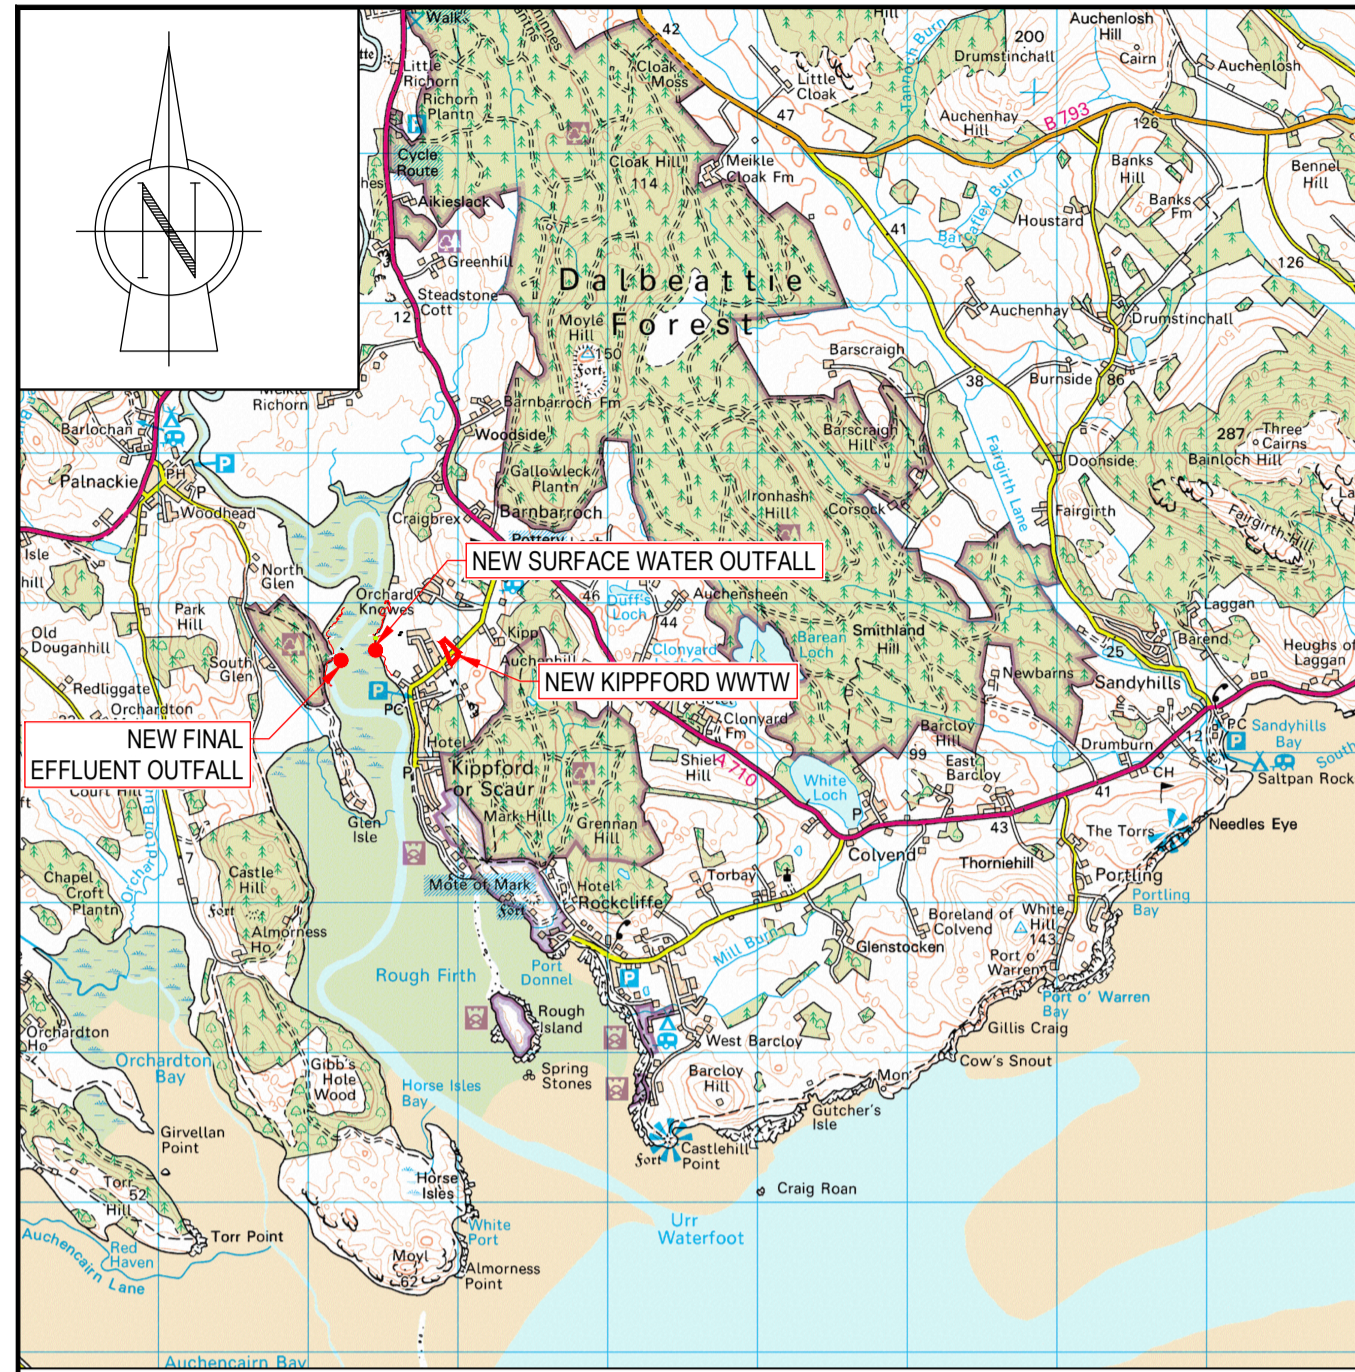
N

NEW SURFACE WATER OUTFALL

NEW KIPPFORD WWTW

NEW FINAL EFFLUENT OUTFALL

Walk
Little Richorn
Richorn Plantn
Cycle Route
Aikieslack
Greenhill
Steadstone Cott
Cloak Moss
Cloak Hill 114
Meikle Cloak Fm
Little Cloak
42
47
Dalbeattie Forest
Moyle Hill
150
Fort
Barnbarroch Fm
Woodside
Gallowleck Plantn
Barnbarroch
Craigbrex
Pottery
Orchard Knowes
Kipp
Auchenhill
Duff's Loch
44
46
Auchensheen
Clonyard
Barean Loch
Smithland Hill
Clonyard Fm
Shiel Hill
A 710
White Loch
Ironhash Hill
Corsock
Barscraigh Hill
Barscraigh
Auchenlosh Hill
200
Drumstinchall
Cairn
Auchenlosh
Tannoch Burn
Auchenhay Hill
B793
126
Banks Hill
Banks Fm
Bennel Hill
Houstard
Barcaffley Burn
41
126
Auchenhay
Drumstinchall
38
Burnside
86
Fairgirth Lane
287
Three Cairns
Doonside
Bainloch Hill
Fairgirth
Fairgirth Hill
Laggan
Barend
Heughs of Laggan
25
Sandyhills
Newbarns
Barcloy Hill
99
East Barcloy
Drumburn
12
PC
Sandyhills Bay
Saltpan Rock
South
CH
41
43
Needles Eye
The Torrs
Portling
Portling Bay
Colvend
Thorniehill
Torbay
Boreland of Colvend
White Hill 143
Glenstocken
Port o' Warren
Port o' Warren Bay
Gillis Craig
Cow's Snout
Mill Burn
Hotel Rockcliffe
Kippford or Scaur
Hotel
PC
P
Mark Hill
Grennan Hill
Mote of Mark
Fort
Port Donnell
Rough Island
Spring Stones
West Barcloy
Barcloy Hill
Mon
Gutcher's Isle
Castlehill Point
Fort
Craig Roan
Urr Waterfoot
Rough Firth
Horse Isles Bay
Horse Isles
White Port
Almorness Point
Moyl 62
Glen Isle
Barlochan
Palnackie
PH
P
Woodhead
Isle
hill
North Glen
Park Hill
Old Douganhill
South Glen
Redliggate
Orchardton
Court Hill
Orchardton Burn
Chapel Croft Plantn
Castle Hill
Fort
Almorness Ho
Orchardton Ho
Orchardton Bay
Gibb's Hole Wood
Girvellan Point
Torr Hill 52
Torr Point
Red Haven
Auchencairn Lane
Auchencairn Bay
Meikle Richorn
12
7